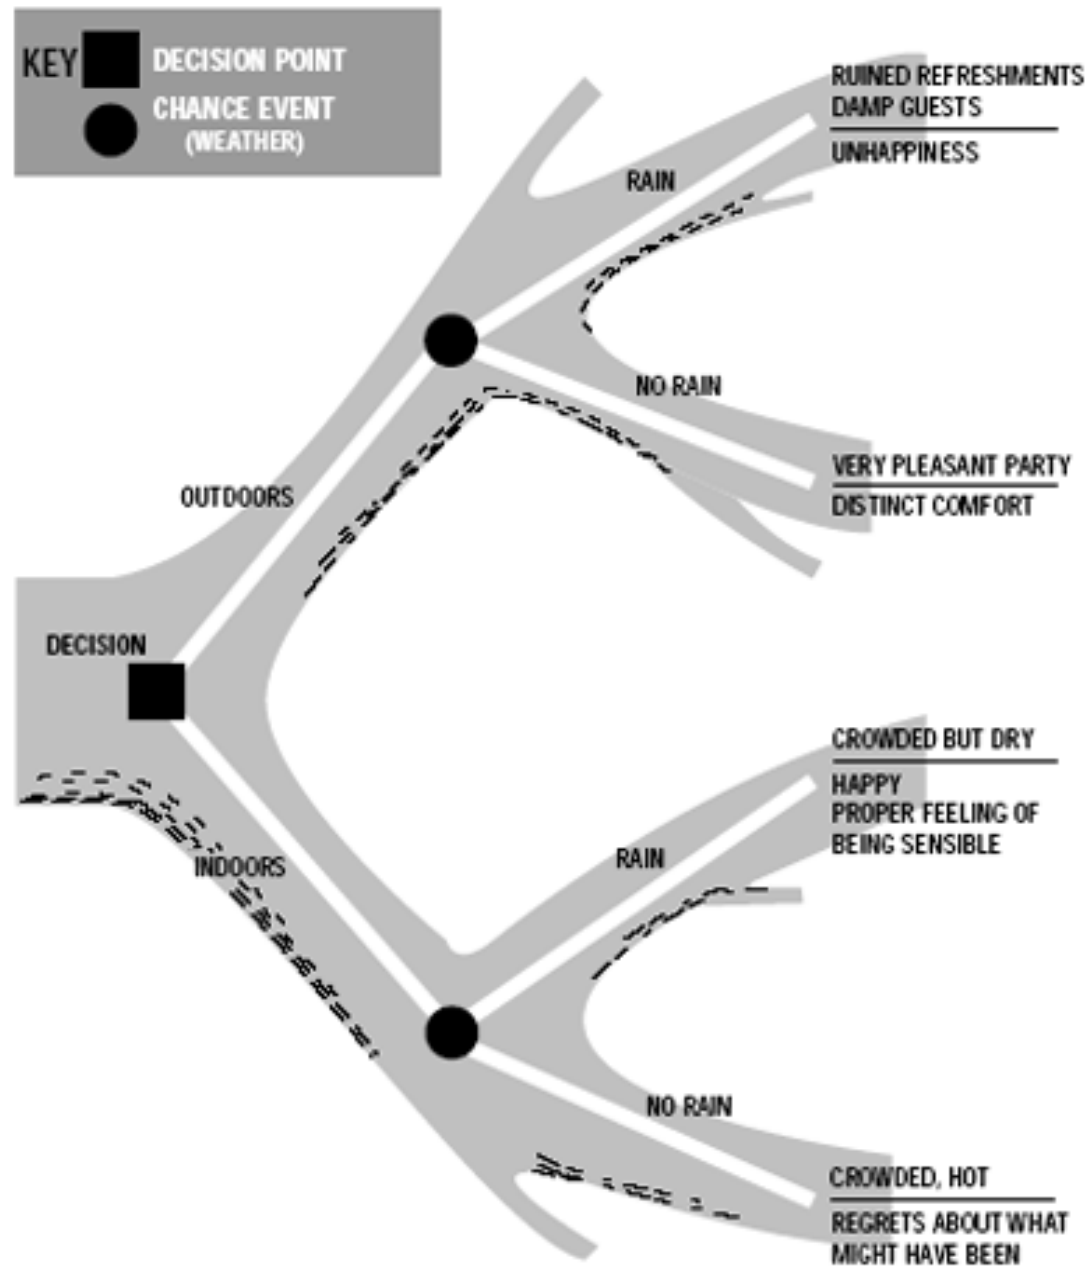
KEY DECISION POINT
CHANCE EVENT (WEATHER)

RUINED REFRESHMENTS
DAMP GUESTS
UNHAPPINESS

RAIN

NO RAIN

VERY PLEASANT PARTY
DISTINCT COMFORT

OUTDOORS

DECISION

INDOORS

CROWDED BUT DRY
HAPPY
PROPER FEELING OF BEING SENSIBLE

RAIN

NO RAIN

CROWDED, HOT
REGRETS ABOUT WHAT MIGHT HAVE BEEN